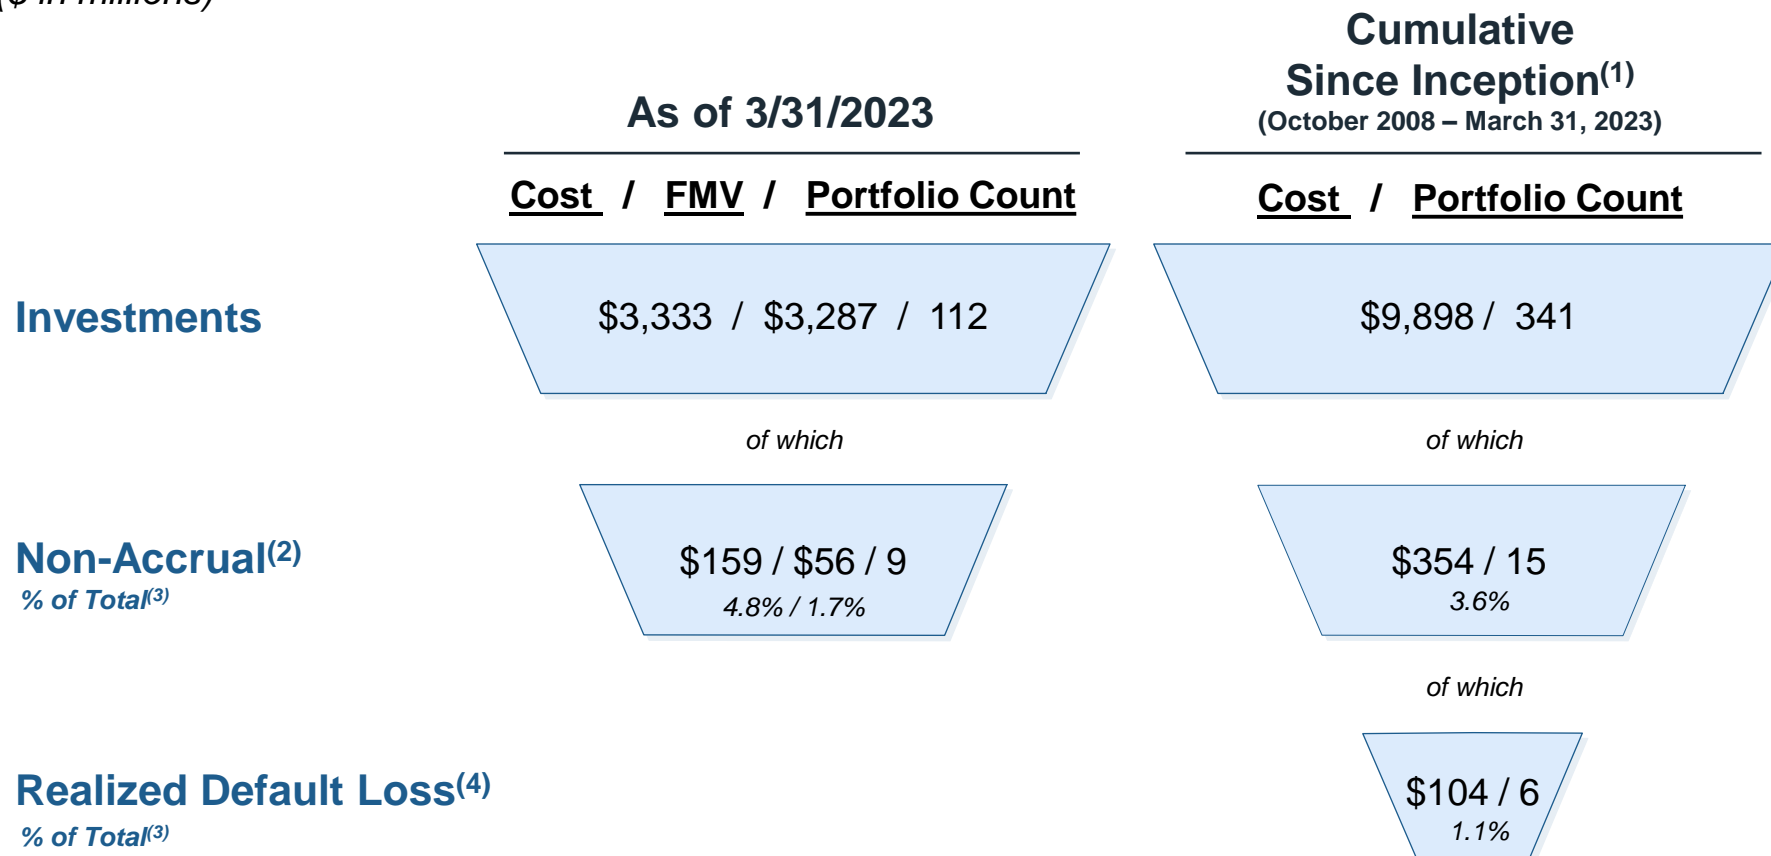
($ in millions)

As of 3/31/2023

Cumulative Since Inception$^{(1)}$
(October 2008 – March 31, 2023)

Cost / FMV / Portfolio Count

Cost / Portfolio Count

Investments

$3,333 / $3,287 / 112

$9,898 / 341

of which

of which

Non-Accrual$^{(2)}$
% of Total$^{(3)}$

$159 / $56 / 9
4.8% / 1.7%

$354 / 15
3.6%

of which

Realized Default Loss$^{(4)}$
% of Total$^{(3)}$

$104 / 6
1.1%